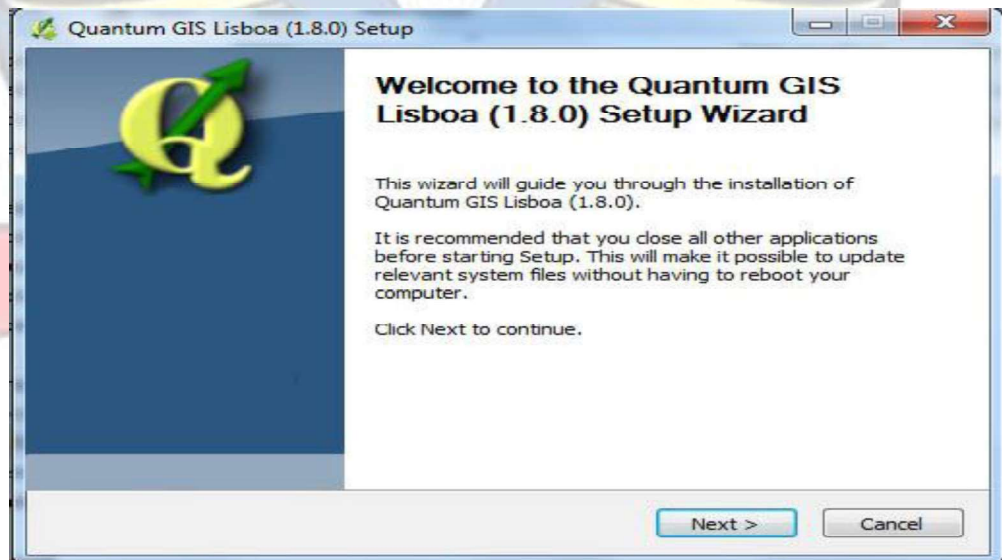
Quantum GIS Lisboa (1.8.0) Setup

Welcome to the Quantum GIS Lisboa (1.8.0) Setup Wizard

This wizard will guide you through the installation of Quantum GIS Lisboa (1.8.0).

It is recommended that you close all other applications before starting Setup. This will make it possible to update relevant system files without having to reboot your computer.

Click Next to continue.

Next >
Cancel